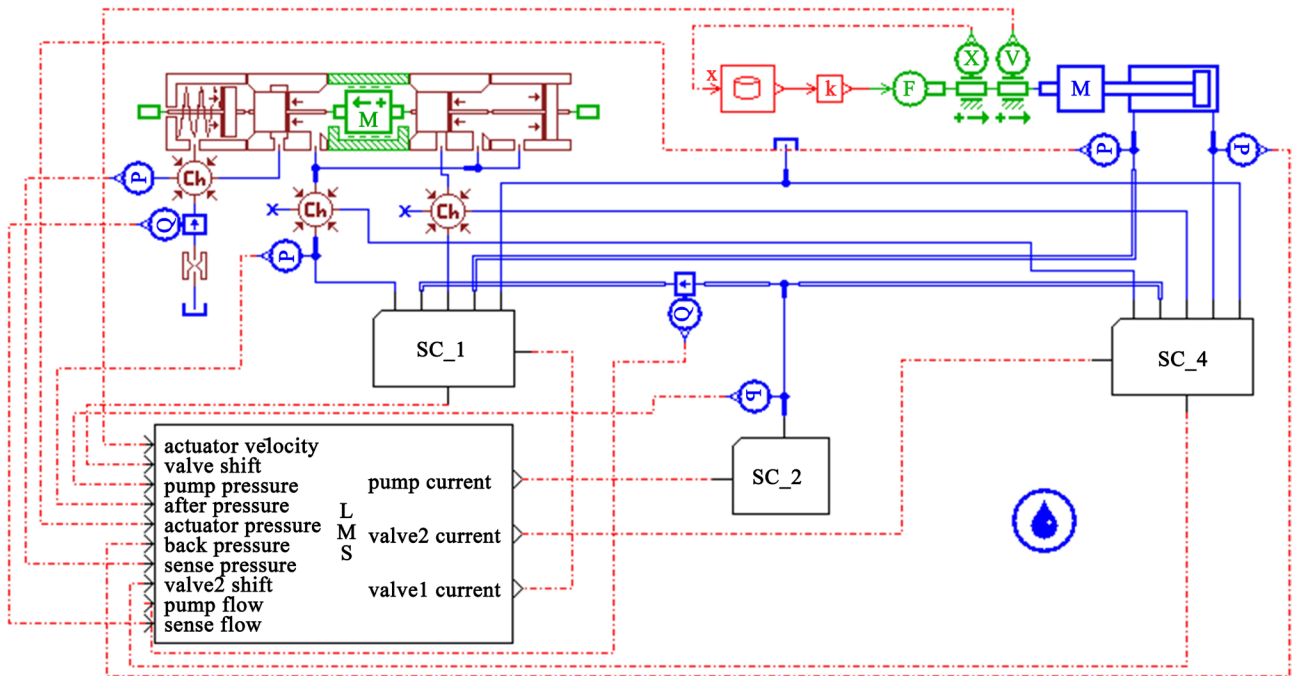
x
k
F
X
V
M
M
P
P
P
Ch
Ch
Ch
Q
P
SC_1
Q
q
SC_4
SC_2
actuator velocity
valve shift
pump pressure
after pressure
actuator pressure
back pressure
sense pressure
valve2 shift
pump flow
sense flow
L
M
S
pump current
valve2 current
valve1 current